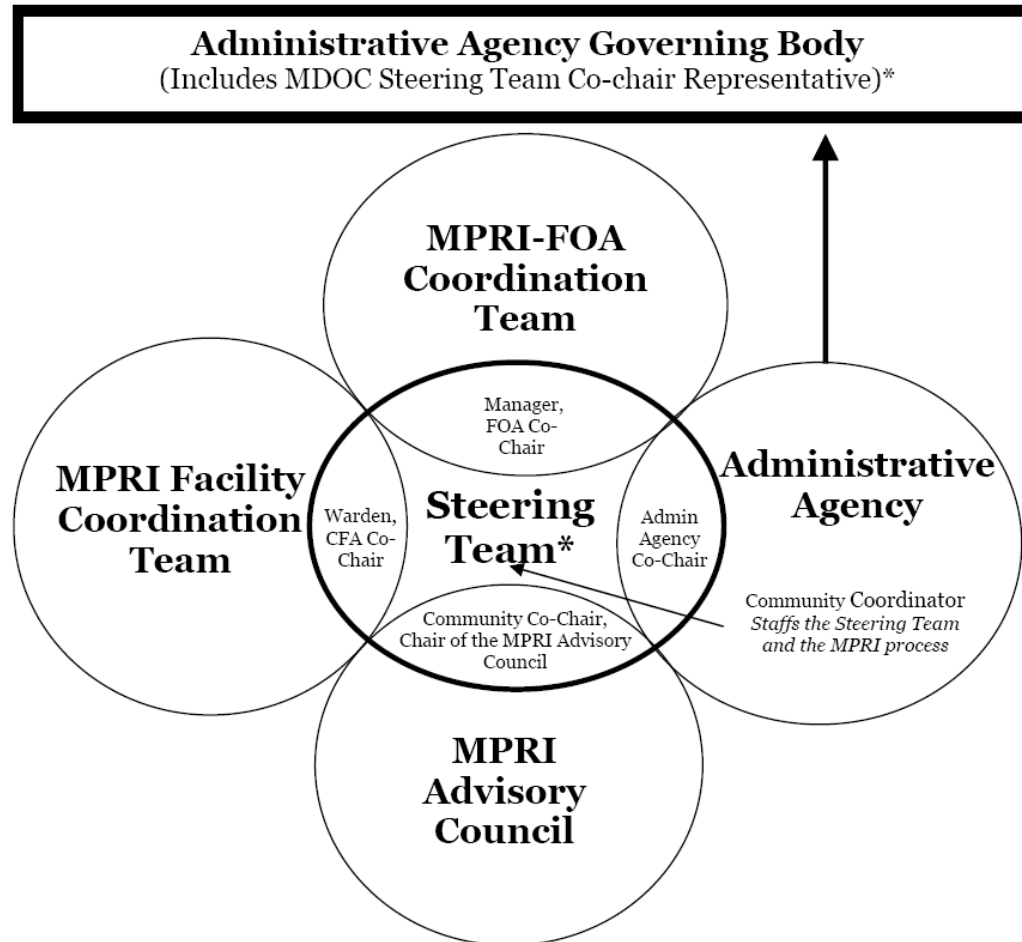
Administrative Agency Governing Body
(Includes MDOC Steering Team Co-chair Representative)*

MPRI-FOA Coordination Team

Manager, FOA Co-Chair

MPRI Facility Coordination Team

Warden, CFA Co-Chair

Steering Team*

Admin Agency Co-Chair

Administrative Agency

Community Coordinator
*Staffs the Steering Team and the MPRI process*

Community Co-Chair, Chair of the MPRI Advisory Council

MPRI Advisory Council